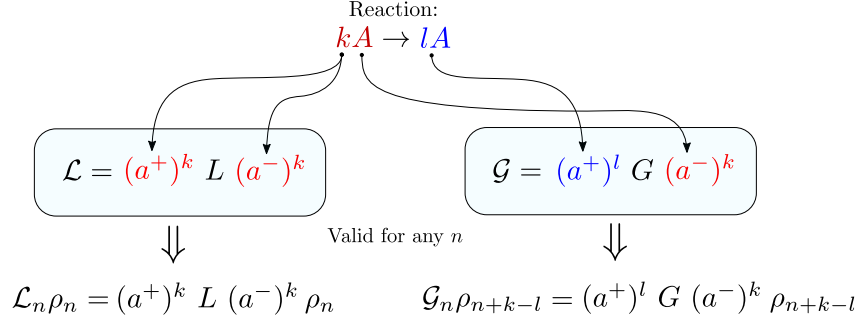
Reaction:
$kA \to lA$

$\mathcal{L} = (a^+)^k \ L \ (a^-)^k$

$\mathcal{G} = (a^+)^l \ G \ (a^-)^k$

$\Downarrow$

Valid for any $n$

$\Downarrow$

$\mathcal{L}_n \rho_n = (a^+)^k \ L \ (a^-)^k \ \rho_n$

$\mathcal{G}_n \rho_{n+k-l} = (a^+)^l \ G \ (a^-)^k \ \rho_{n+k-l}$